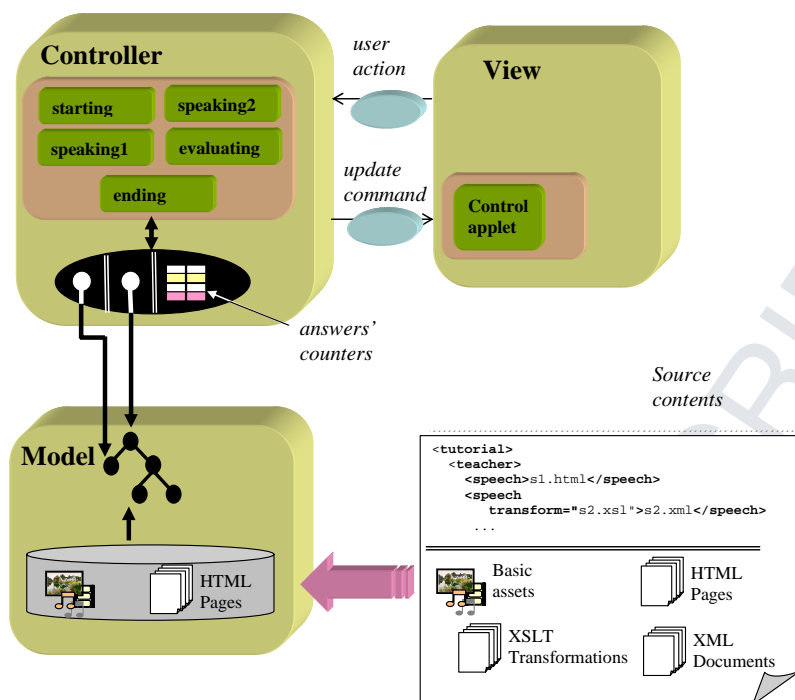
Controller

starting

speaking2

speaking1

evaluating

ending

user action

update command

View

Control applet

answers' counters

Source contents

Model

HTML Pages

<tutorial>
<teacher>
<speech>s1.html</speech>
<speech transform="s2.xsl">s2.xml</speech>
...

Basic assets

HTML Pages

XSLT Transformations

XML Documents